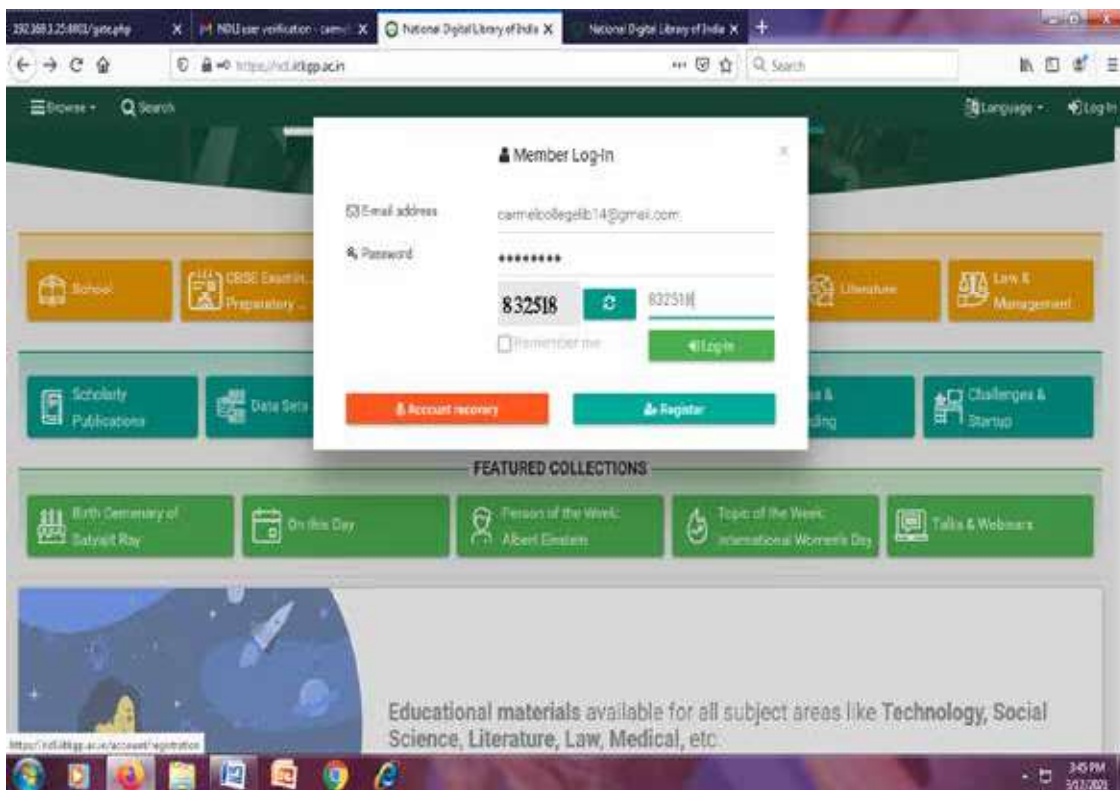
192.168.3.25:8003/gate.php | NDLI user verification - carmel | National Digital Library of India | National Digital Library of India

https://ndl.iitkgp.ac.in

Search

Browse Search

Language Log In

Member Log-In

Email address carmelcollegelib14@gmail.com

Password ••••••••

832518 832518

Remember me

Log In

Account recovery

Register

School

CBSE Exam in... Preparatory ...

Literature

Law & Management

Scholarly Publications

Data Sets

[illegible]s & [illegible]ding

Challenges & Startup

FEATURED COLLECTIONS

Birth Centenary of Satyajit Ray

On this Day

Person of the Week: Albert Einstein

Topic of the Week: International Women's Day

Talks & Webinars

Educational materials available for all subject areas like Technology, Social Science, Literature, Law, Medical, etc.

https://ndl.iitkgp.ac.in/account/registration

3:45 PM
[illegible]